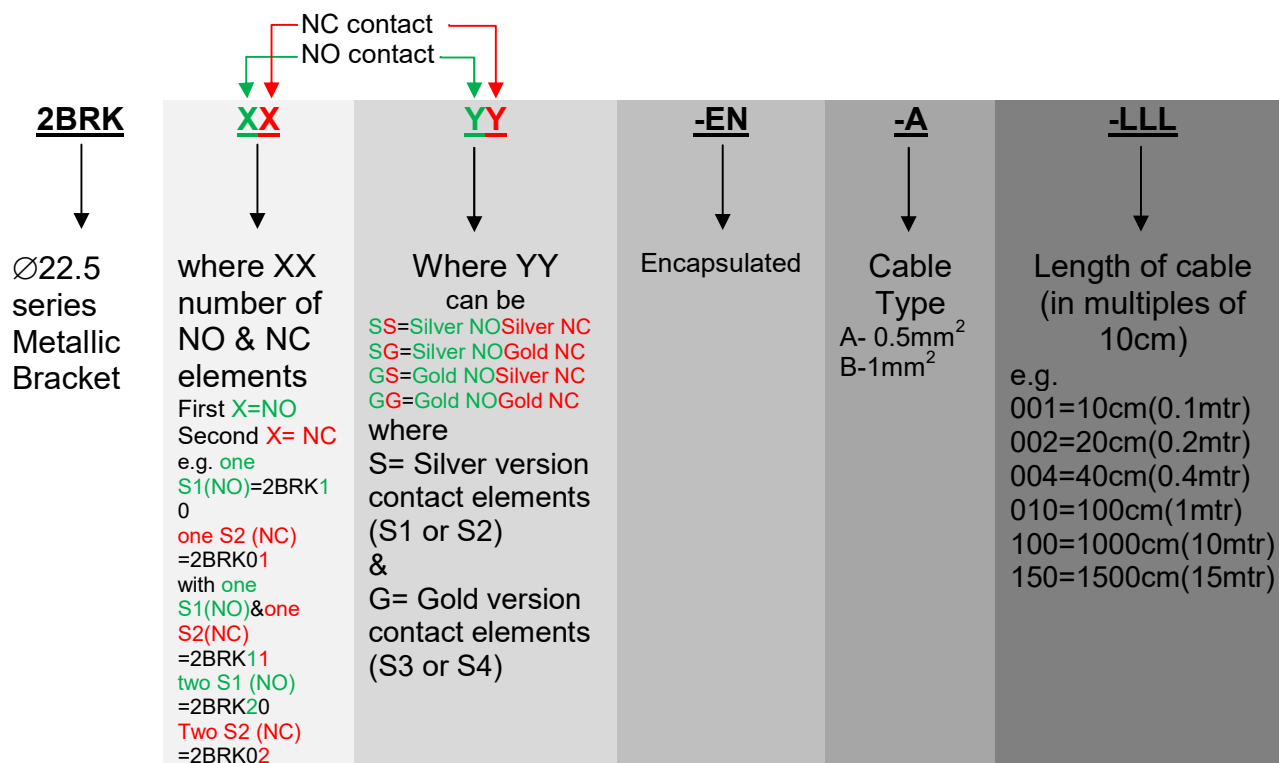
NC contact
NO contact

2BRK

XX

YY

-EN

-A

-LLL

$\varnothing$22.5 series Metallic Bracket

where XX number of NO & NC elements
First X=NO
Second X= NC
e.g. one S1(NO)=2BRK10
one S2 (NC) =2BRK01
with one S1(NO)&one S2(NC) =2BRK11
two S1 (NO) =2BRK20
Two S2 (NC) =2BRK02

Where YY can be
SS=Silver NOSilver NC
SG=Silver NOGold NC
GS=Gold NOSilver NC
GG=Gold NOGold NC
where
S= Silver version contact elements (S1 or S2)
&
G= Gold version contact elements (S3 or S4)

Encapsulated

Cable Type
A- 0.5mm$^2$
B-1mm$^2$

Length of cable (in multiples of 10cm)
e.g.
001=10cm(0.1mtr)
002=20cm(0.2mtr)
004=40cm(0.4mtr)
010=100cm(1mtr)
100=1000cm(10mtr)
150=1500cm(15mtr)